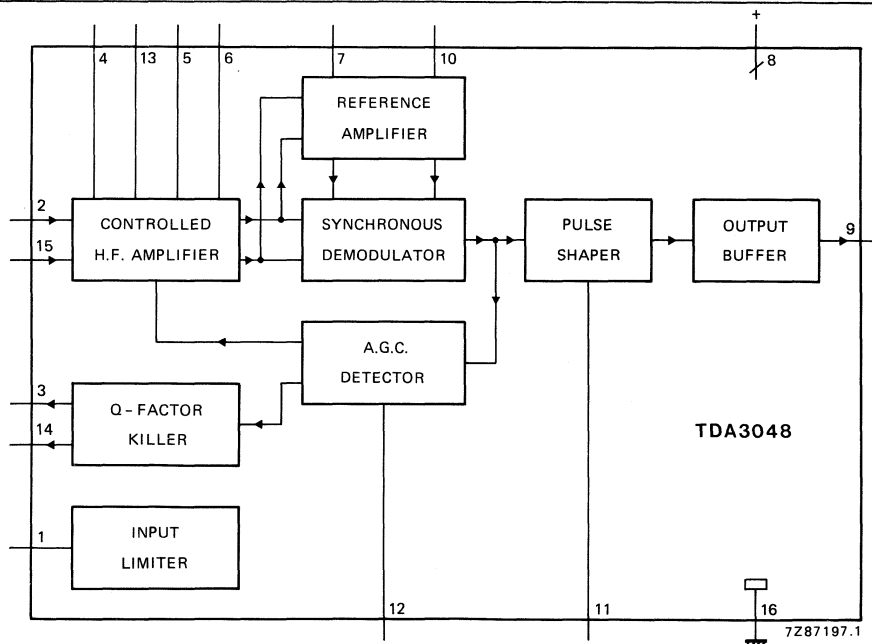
+

4 13 5 6 7 10 8

REFERENCE AMPLIFIER

2

15

CONTROLLED H.F. AMPLIFIER

SYNCHRONOUS DEMODULATOR

PULSE SHAPER

OUTPUT BUFFER

9

A.G.C. DETECTOR

3

14

Q - FACTOR KILLER

TDA3048

1

INPUT LIMITER

12 11 16

7Z87197.1